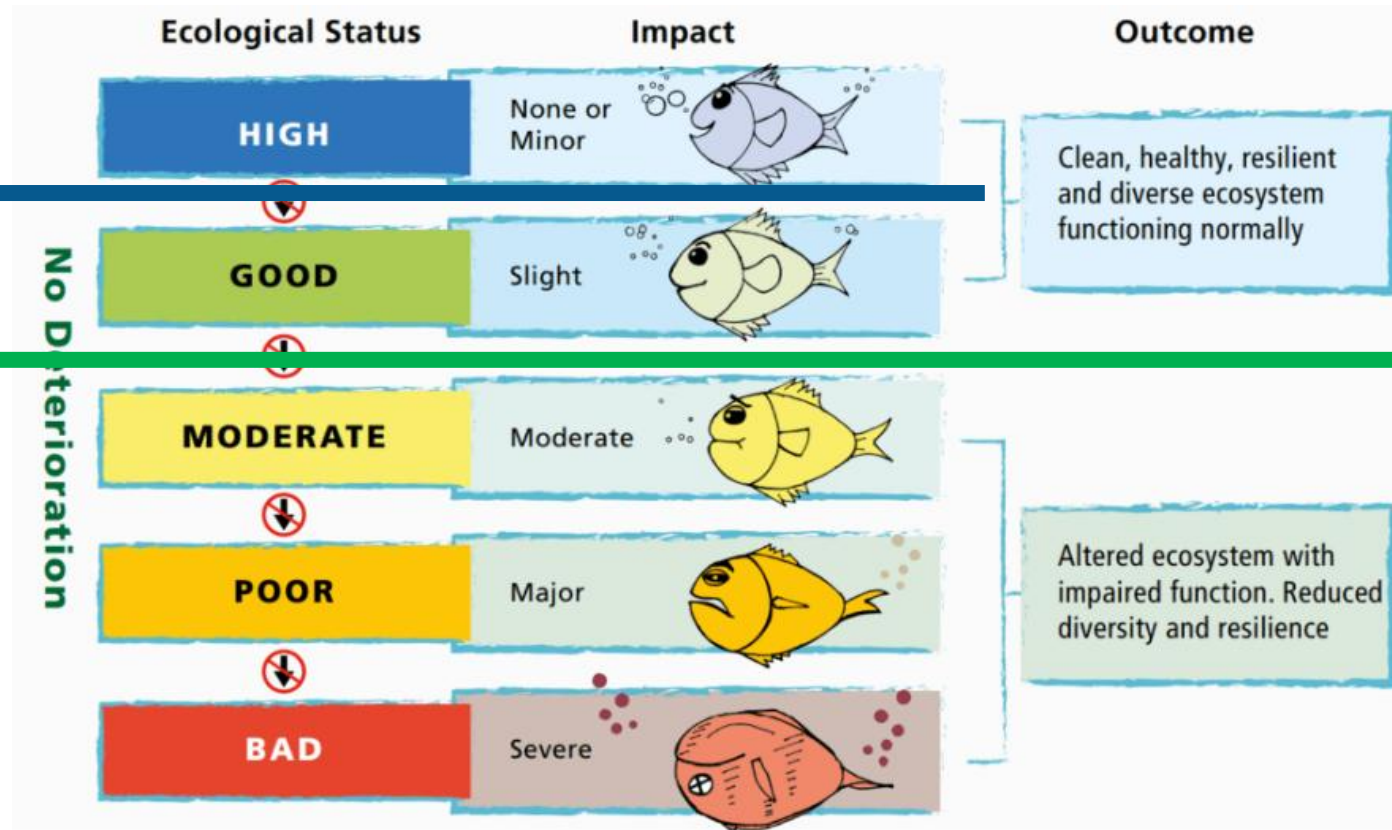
Ecological Status

Impact

Outcome

HIGH

None or Minor

GOOD

Slight

Clean, healthy, resilient and diverse ecosystem functioning normally

MODERATE

Moderate

POOR

Major

BAD

Severe

Altered ecosystem with impaired function. Reduced diversity and resilience

No Deterioration